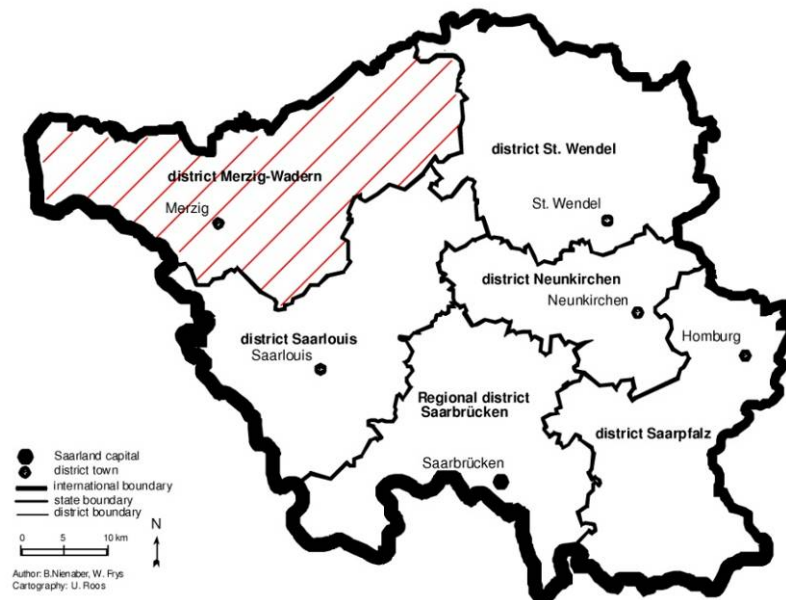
district Merzig-Wadern
Merzig
district St. Wendel
St. Wendel
district Neunkirchen
Neunkirchen
Homburg
district Saarlouis
Saarlouis
Regional district Saarbrücken
district Saarpfalz
Saarbrücken

Saarland capital
district town
international boundary
state boundary
district boundary
N
0 5 10 km

Author: B.Nienaber, W. Frys
Cartography: U. Roos